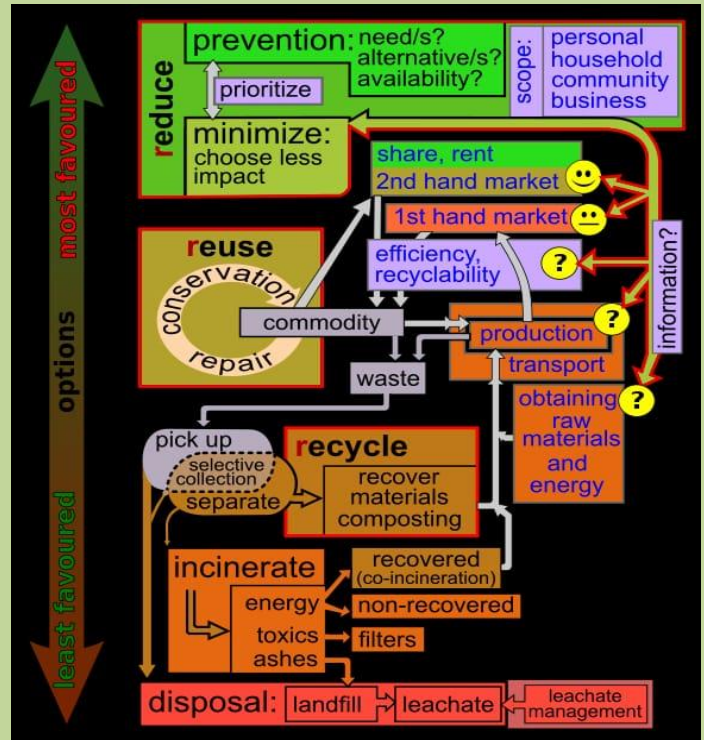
most favoured
options
least favoured

reduce
prevention: need/s? alternative/s? availability?
scope: personal household community business
prioritize
minimize: choose less impact

share, rent
2nd hand market
1st hand market
efficiency, recyclability
information?

reuse
conservation
repair
commodity
production
transport
obtaining raw materials and energy
waste

pick up
selective collection
separate
recycle
recover materials composting

incinerate
energy
toxics
ashes
recovered (co-incineration)
non-recovered
filters

disposal: landfill leachate leachate management